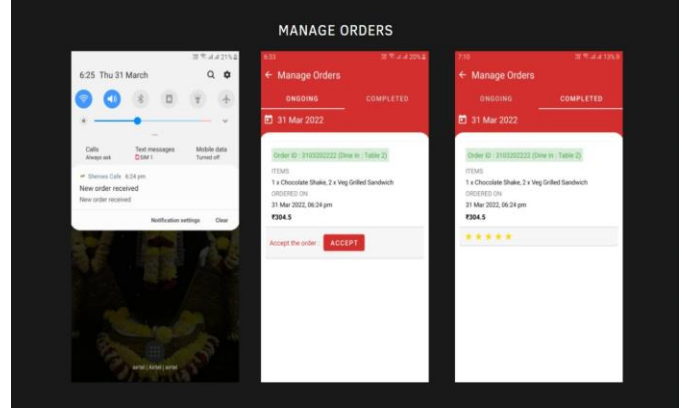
MANAGE ORDERS

21%

6:25 Thu 31 March

Calls
Always ask

Text messages
SIM 1

Mobile data
Turned off

Shenes Cafe · 6:24 pm
New order received
New order received

Notification settings
Clear

airtel | Airtel | airtel

6:33
20%

← Manage Orders

ONGOING
COMPLETED

31 Mar 2022

Order ID : 3103202222 (Dine In : Table 2)

ITEMS
1 x Chocolate Shake, 2 x Veg Grilled Sandwich
ORDERED ON
31 Mar 2022, 06:24 pm
₹304.5

Accept the order :
ACCEPT

7:10
13%

← Manage Orders

ONGOING
COMPLETED

31 Mar 2022

Order ID : 3103202222 (Dine In : Table 2)

ITEMS
1 x Chocolate Shake, 2 x Veg Grilled Sandwich
ORDERED ON
31 Mar 2022, 06:24 pm
₹304.5